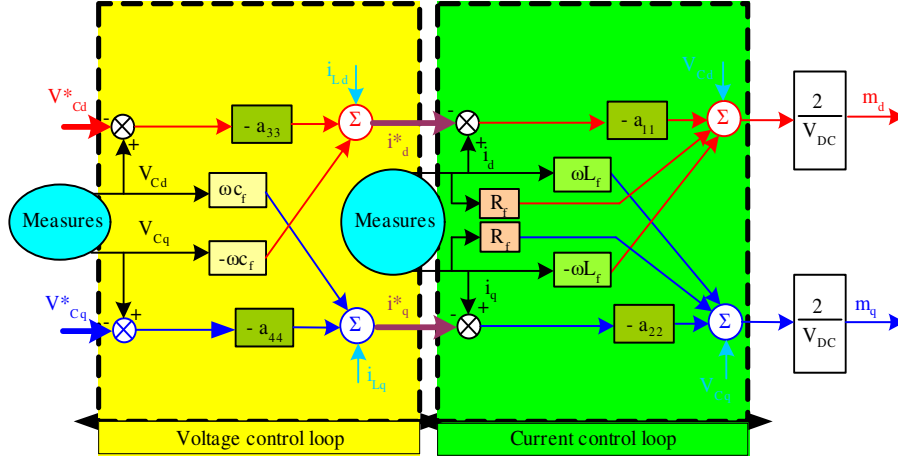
$V^*_{Cd}$

-

+

$V_{Cd}$

$- a_{33}$

$i_{Ld}$

$\Sigma$

$i^*_d$

$\omega c_f$

Measures

$V_{Cq}$

$-\omega c_f$

$V^*_{Cq}$

+

$- a_{44}$

$\Sigma$

$i^*_q$

$i_{Lq}$

-

+

$i_d$

$V_{Cd}$

$- a_{11}$

$\Sigma$

$\omega L_f$

$R_f$

Measures

$R_f$

$-\omega L_f$

$i_q$

-

+

$- a_{22}$

$\Sigma$

$V_{Cq}$

$\frac{2}{V_{DC}}$

$m_d$

$\frac{2}{V_{DC}}$

$m_q$

Voltage control loop

Current control loop